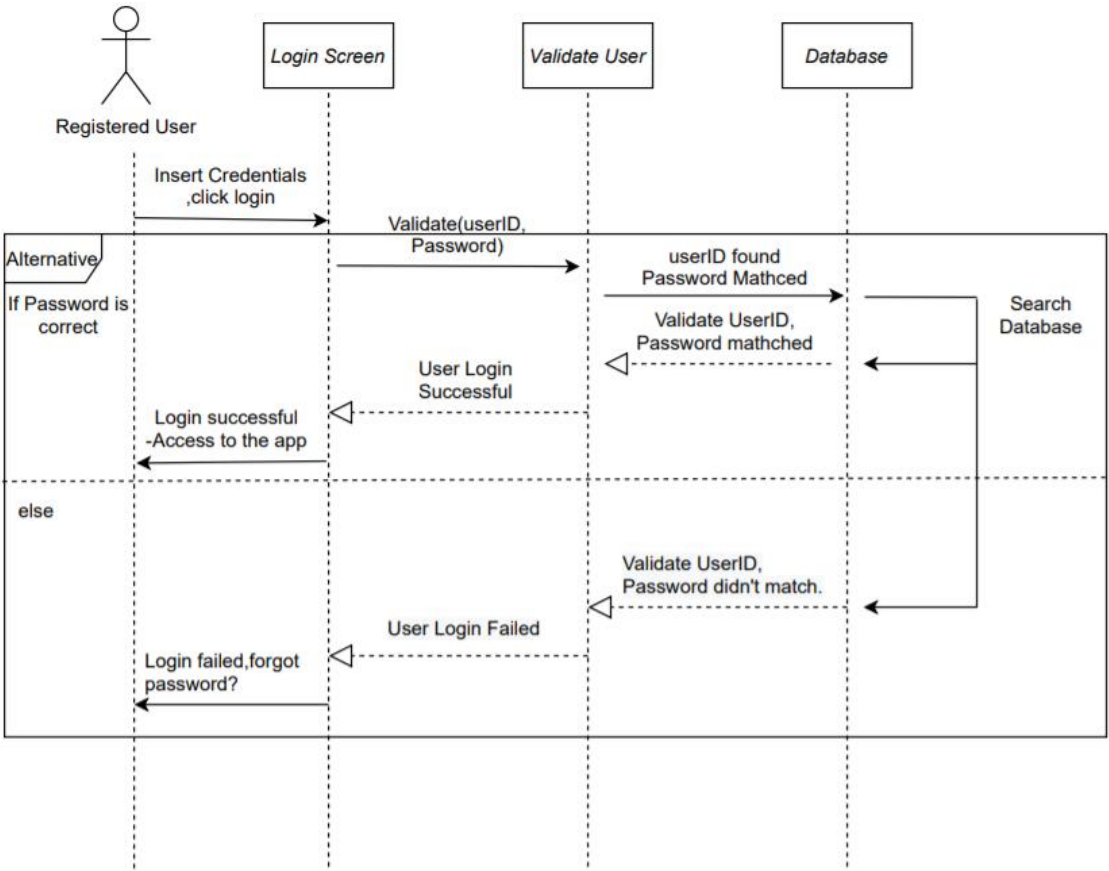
Registered User

Login Screen

Validate User

Database

Insert Credentials ,click login

Alternative

If Password is correct

Validate(userID, Password)

userID found Password Mathced

Search Database

Validate UserID, Password mathched

User Login Successful

Login successful -Access to the app

else

Validate UserID, Password didn't match.

User Login Failed

Login failed,forgot password?